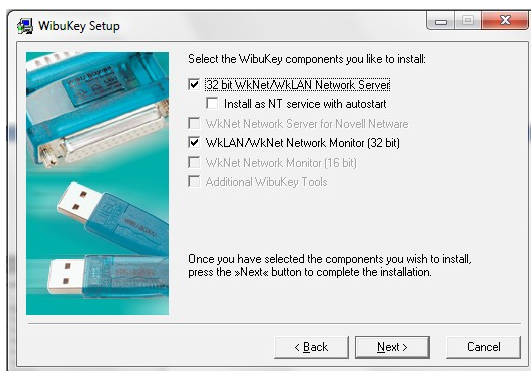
WibuKey Setup

Select the WibuKey components you like to install:

32 bit WkNet/WkLAN Network Server

Install as NT service with autostart

WkNet Network Server for Novell Netware

WkLAN/WkNet Network Monitor (32 bit)

WkNet Network Monitor (16 bit)

Additional WibuKey Tools

Once you have selected the components you wish to install, press the »Next« button to complete the installation.

< Back

Next >

Cancel